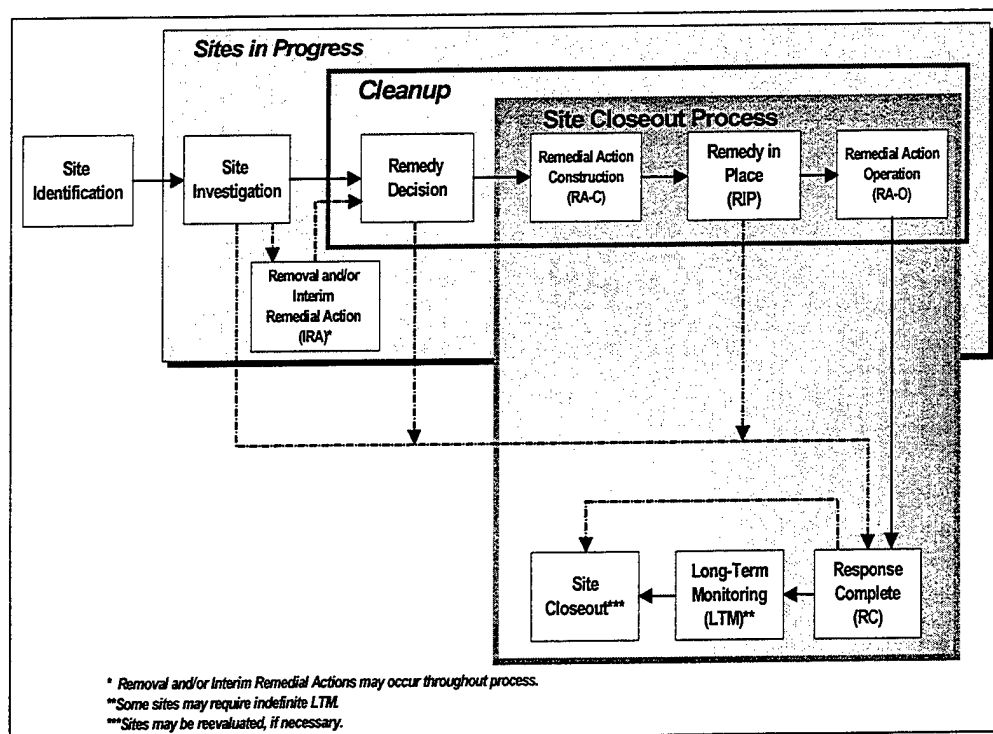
Sites in Progress

Cleanup

Site Closeout Process

Site Identification

Site Investigation

Remedy Decision

Remedial Action Construction (RA-C)

Remedy in Place (RIP)

Remedial Action Operation (RA-O)

Removal and/or Interim Remedial Action (IRA)*

Site Closeout***

Long-Term Monitoring (LTM)**

Response Complete (RC)

* Removal and/or Interim Remedial Actions may occur throughout process.
**Some sites may require indefinite LTM.
***Sites may be reevaluated, if necessary.